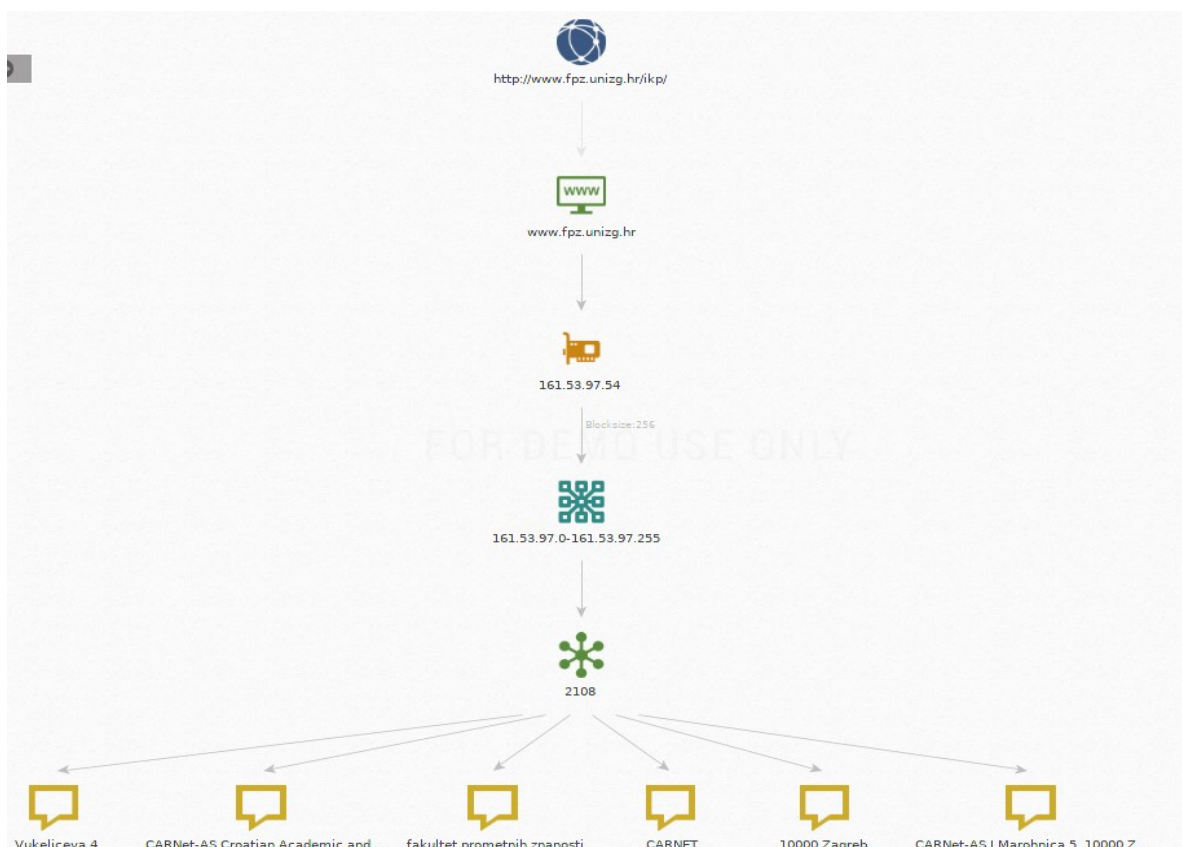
http://www.fpz.unizg.hr/ikp/

WWW

www.fpz.unizg.hr

161.53.97.54

Blocksize:256

FOR DEMO USE ONLY

161.53.97.0-161.53.97.255

2108

Vukeliceva 4

CARNet-AS Croatian Academic and

fakultet prometnih znanosti

CARNET

10000 Zagreb

CARNet-AS | Marohnica 5, 10000 Z